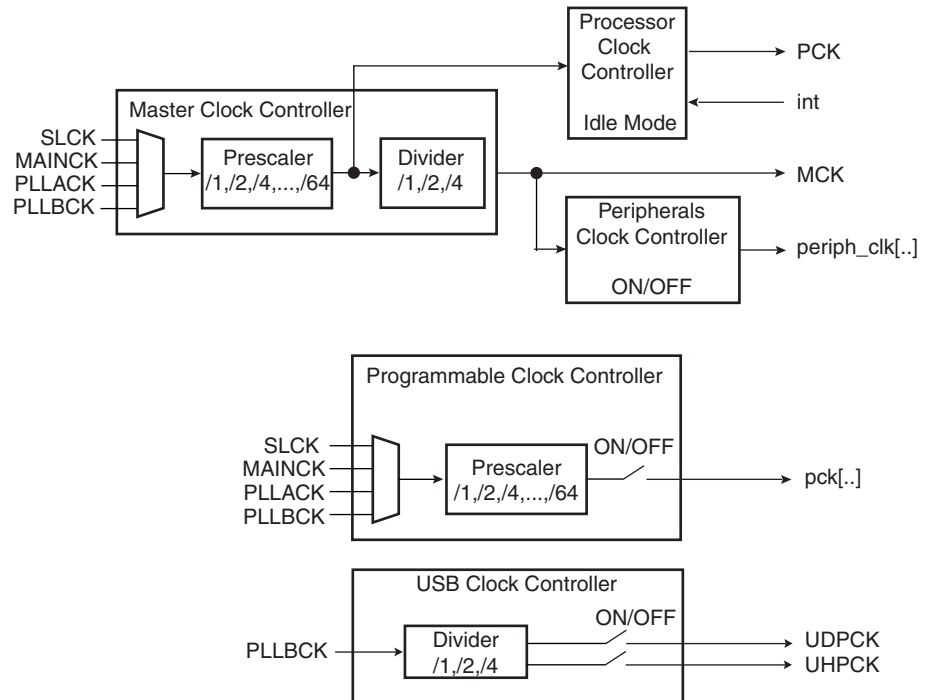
Processor Clock Controller

Idle Mode

PCK

int

Master Clock Controller

SLCK
MAINCK
PLLACK
PLLBCK

Prescaler
/1,/2,/4,...,/64

Divider
/1,/2,/4

MCK

Peripherals Clock Controller

ON/OFF

periph_clk[..]

Programmable Clock Controller

SLCK
MAINCK
PLLACK
PLLBCK

Prescaler
/1,/2,/4,...,/64

ON/OFF

pck[..]

USB Clock Controller

PLLBCK

Divider
/1,/2,/4

ON/OFF

UDPCK
UHPCK